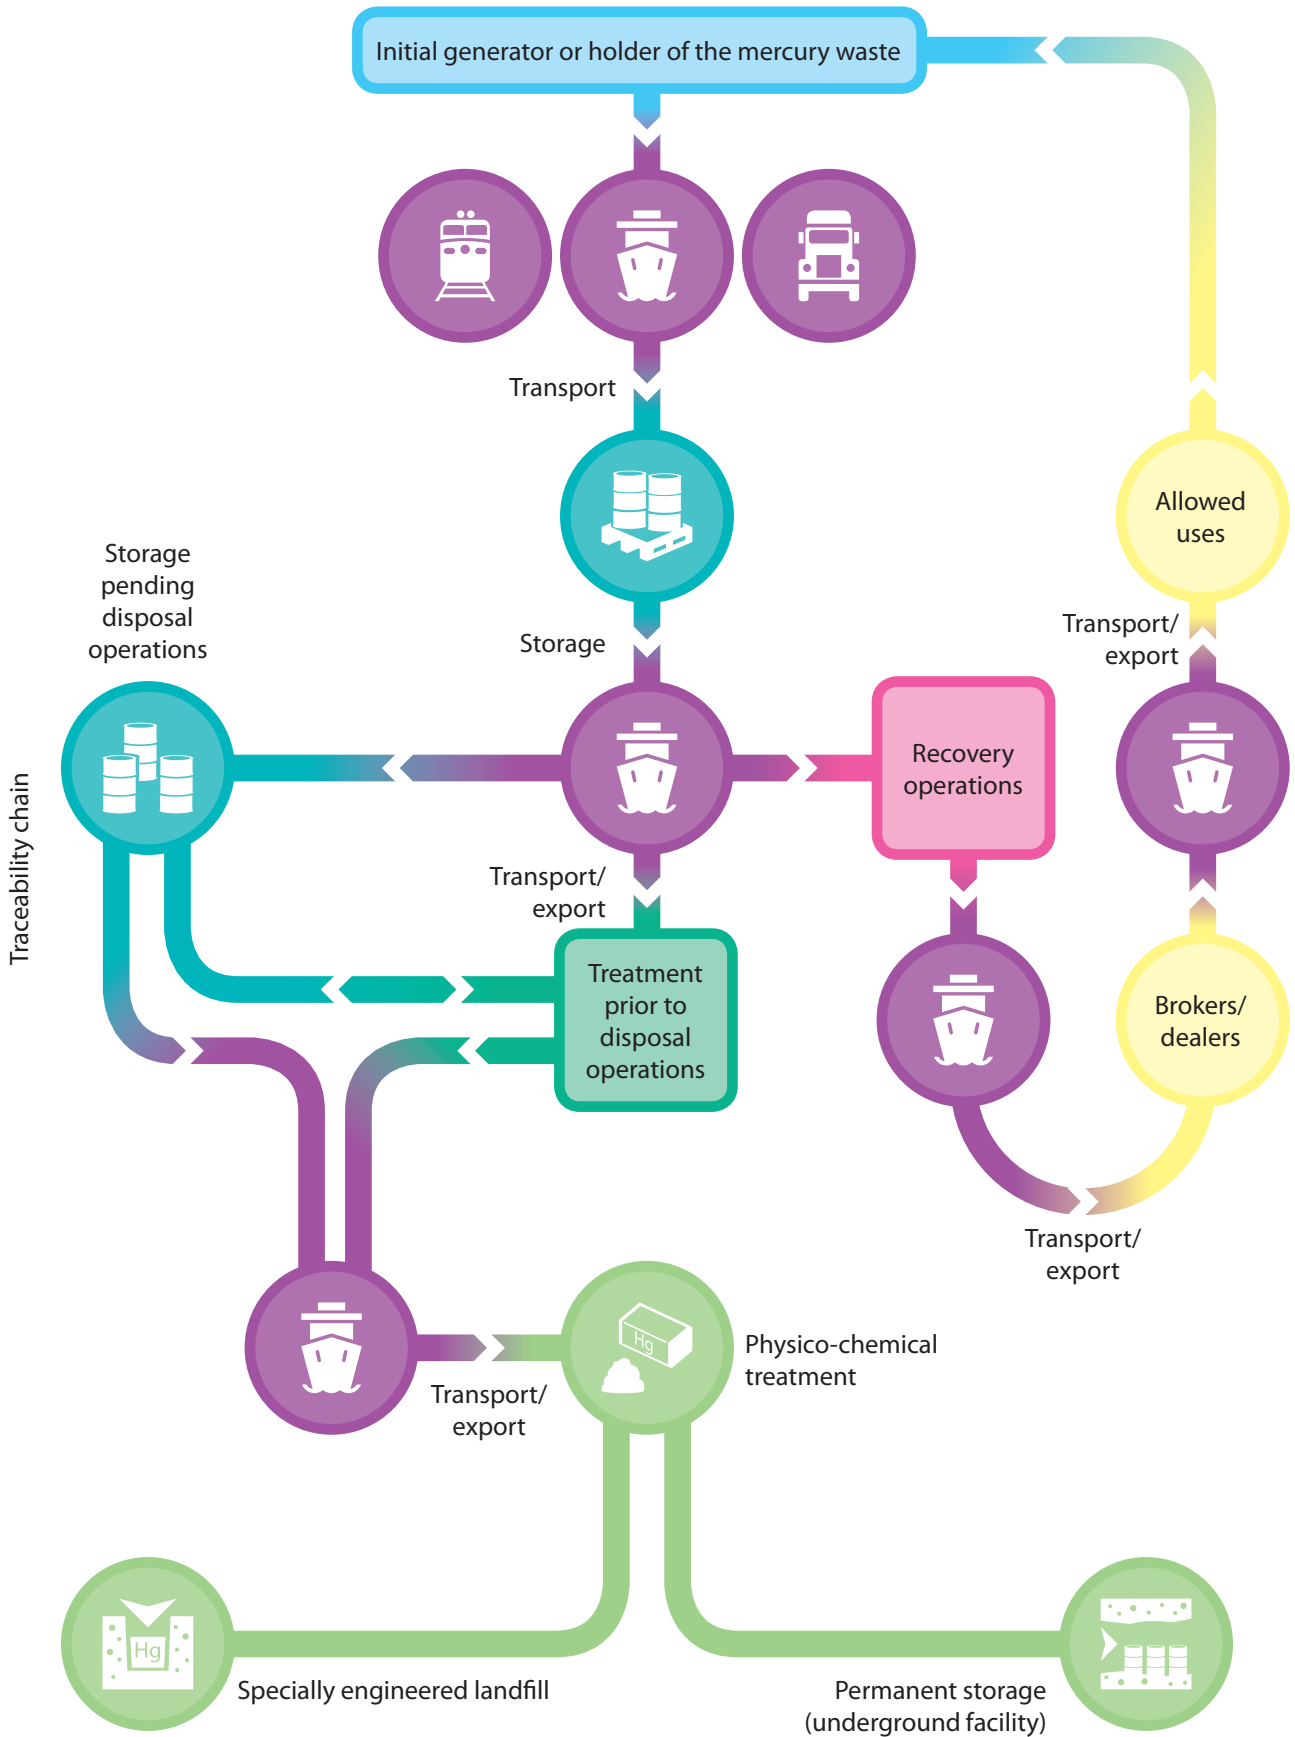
Initial generator or holder of the mercury waste

Transport

Storage

Storage pending disposal operations

Traceability chain

Transport/ export

Recovery operations

Allowed uses

Transport/ export

Brokers/ dealers

Treatment prior to disposal operations

Transport/ export

Hg

Physico-chemical treatment

Transport/ export

Hg

Specially engineered landfill

Permanent storage (underground facility)